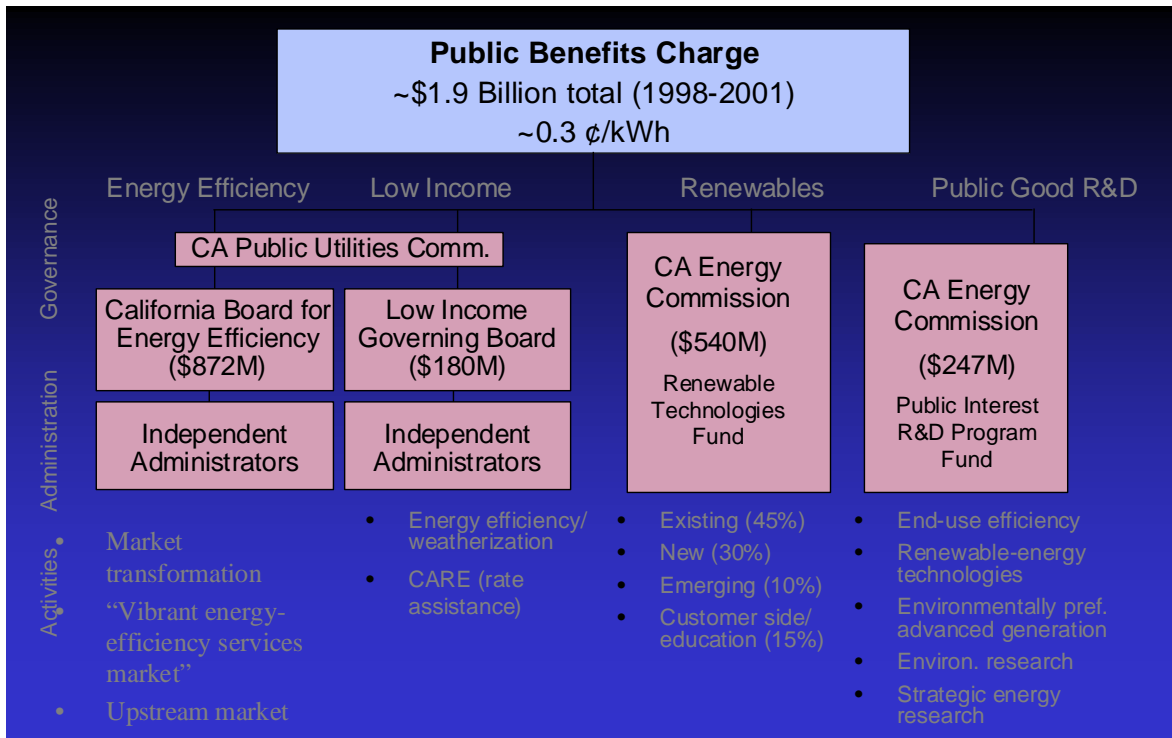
Public Benefits Charge
~\$1.9 Billion total (1998-2001)
~0.3 ¢/kWh

Energy Efficiency

Low Income

Renewables

Public Good R&D

Governance

CA Public Utilities Comm.

California Board for Energy Efficiency (\$872M)

Low Income Governing Board (\$180M)

CA Energy Commission
(\$540M)
Renewable Technologies Fund

CA Energy Commission
(\$247M)
Public Interest R&D Program Fund

Administration

Independent Administrators

Independent Administrators

Activities

• Market transformation
• "Vibrant energy-efficiency services market"
• Upstream market

• Energy efficiency/ weatherization
• CARE (rate assistance)

• Existing (45%)
• New (30%)
• Emerging (10%)
• Customer side/ education (15%)

• End-use efficiency
• Renewable-energy technologies
• Environmentally pref. advanced generation
• Environ. research
• Strategic energy research